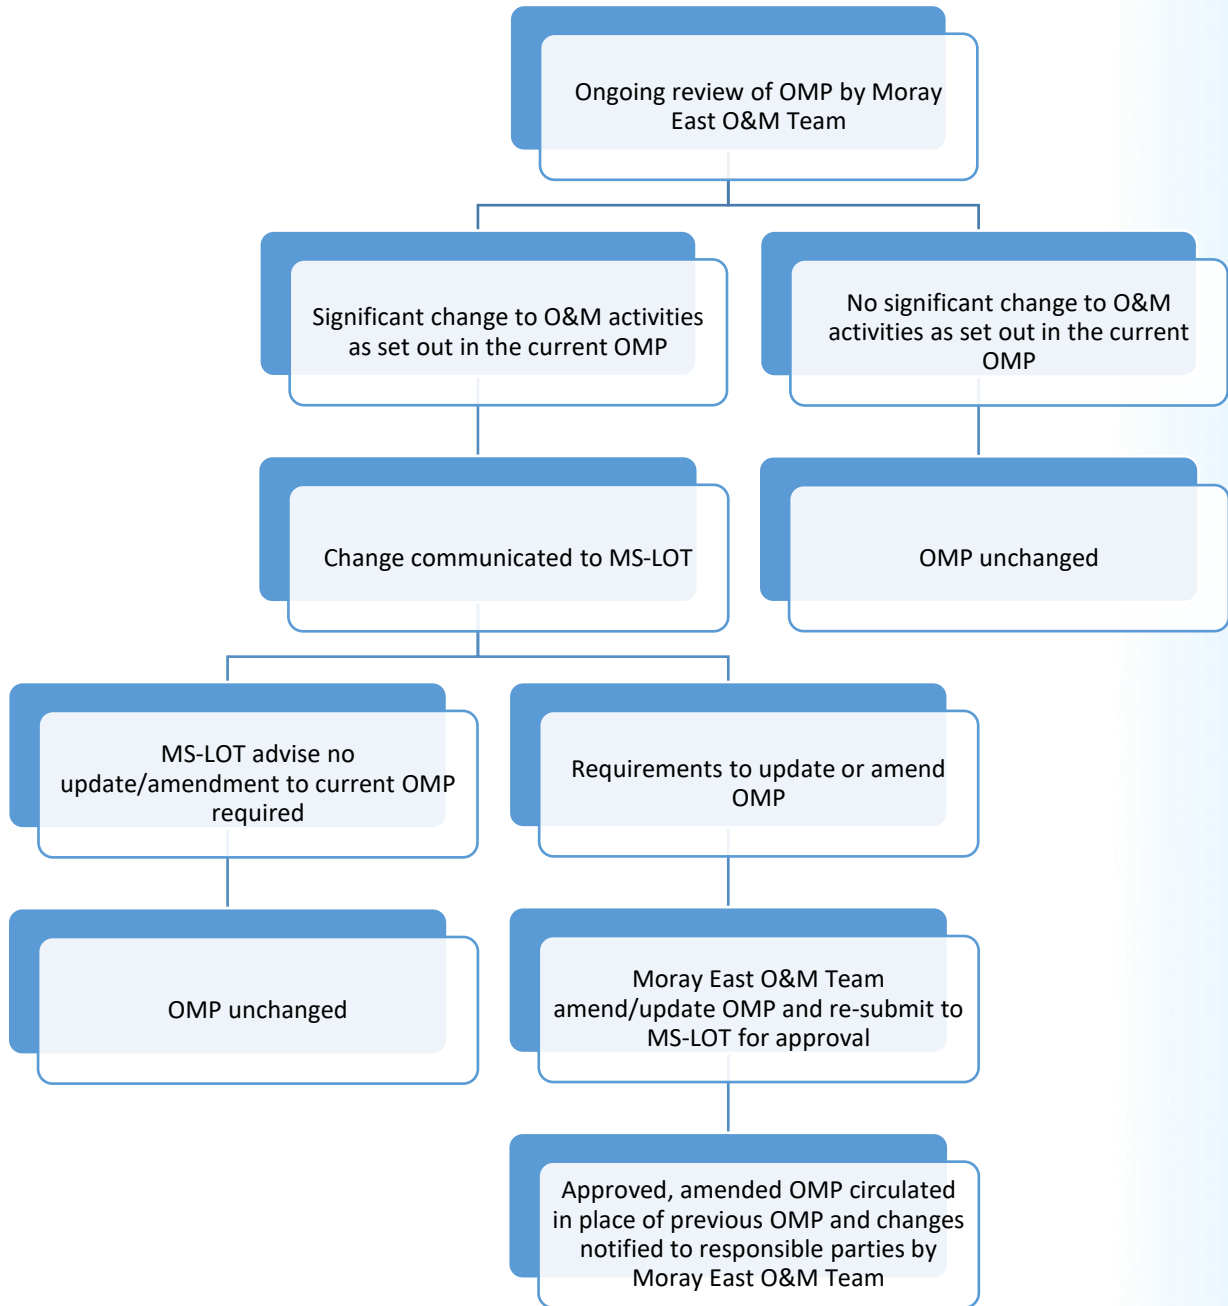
Ongoing review of OMP by Moray East O&M Team

Significant change to O&M activities as set out in the current OMP

No significant change to O&M activities as set out in the current OMP

Change communicated to MS-LOT

OMP unchanged

MS-LOT advise no update/amendment to current OMP required

Requirements to update or amend OMP

OMP unchanged

Moray East O&M Team amend/update OMP and re-submit to MS-LOT for approval

Approved, amended OMP circulated in place of previous OMP and changes notified to responsible parties by Moray East O&M Team